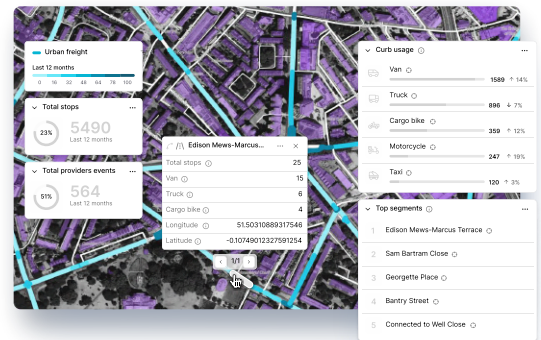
Urban freight

Last 12 months

0 16 32 48 64 79 100

Total stops ···

23%

5490

Last 12 months

Total providers events ···

51%

564

Last 12 months

Edison Mews-Marcus...

| Total stops | 25 |
|---|---|
| Van | 15 |
| Truck | 6 |
| Cargo bike | 4 |
| Longitude | 51.50310889317546 |
| Latitude | -0.10749012327591254 |

‹ 1/1 ›

Curb usage ···

Van 1589 ↑ 14%

Truck 896 ↓ 7%

Cargo bike 359 ↑ 12%

Motorcycle 247 ↑ 19%

Taxi 120 ↑ 3%

Top segments ···

1 Edison Mews-Marcus Terrace

2 Sam Bartram Close

3 Georgette Place

4 Bantry Street

5 Connected to Well Close